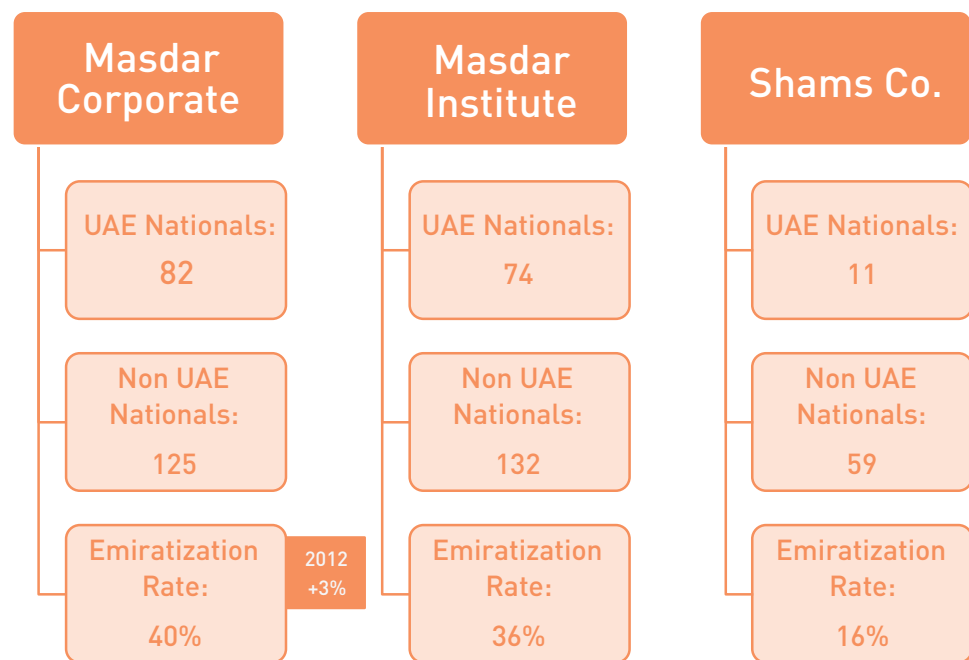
Masdar Corporate

UAE Nationals: 82

Non UAE Nationals: 125

Emiratization Rate: 40%

2012 +3%

Masdar Institute

UAE Nationals: 74

Non UAE Nationals: 132

Emiratization Rate: 36%

Shams Co.

UAE Nationals: 11

Non UAE Nationals: 59

Emiratization Rate: 16%